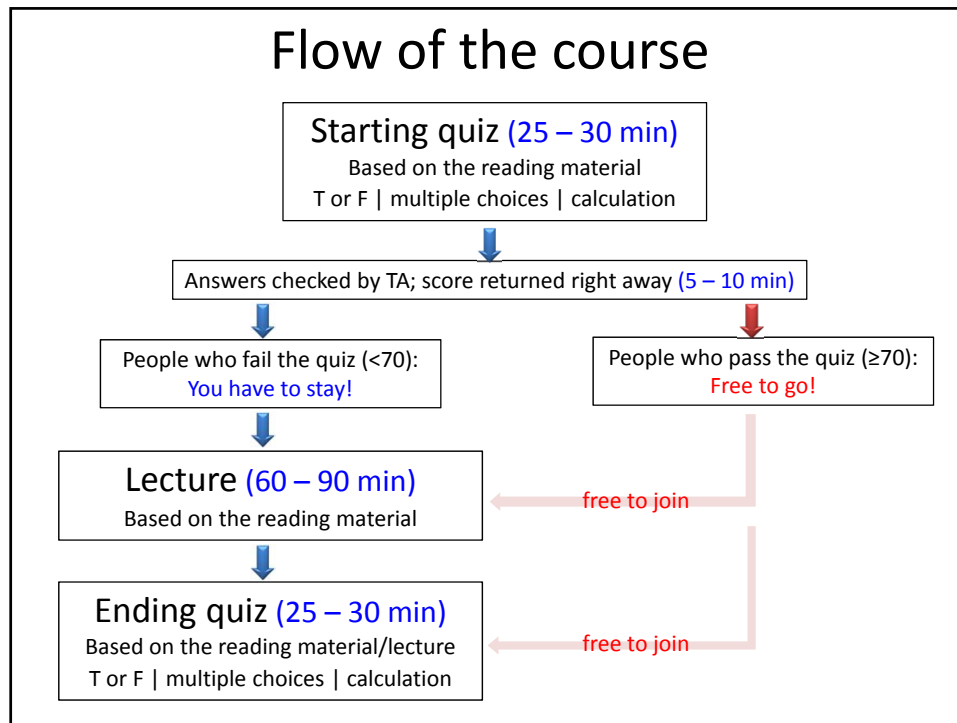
Flow of the course

Starting quiz (25 – 30 min)
Based on the reading material
T or F | multiple choices | calculation

Answers checked by TA; score returned right away (5 – 10 min)

People who fail the quiz (<70):
You have to stay!

People who pass the quiz (≥70):
Free to go!

Lecture (60 – 90 min)
Based on the reading material

free to join

Ending quiz (25 – 30 min)
Based on the reading material/lecture
T or F | multiple choices | calculation

free to join